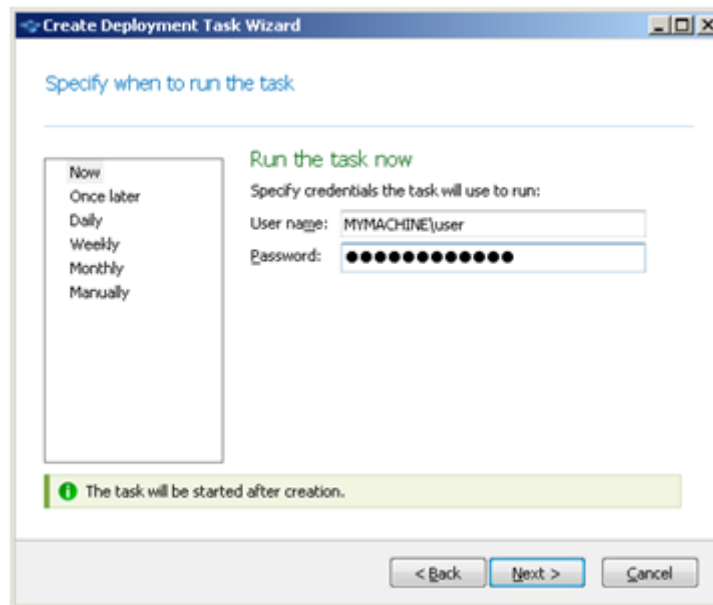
Create Deployment Task Wizard

Specify when to run the task

Now
Once later
Daily
Weekly
Monthly
Manually

Run the task now

Specify credentials the task will use to run:

User name: MYMACHINE\user

Password: ●●●●●●●●●●●●●

The task will be started after creation.

< Back

Next >

Cancel